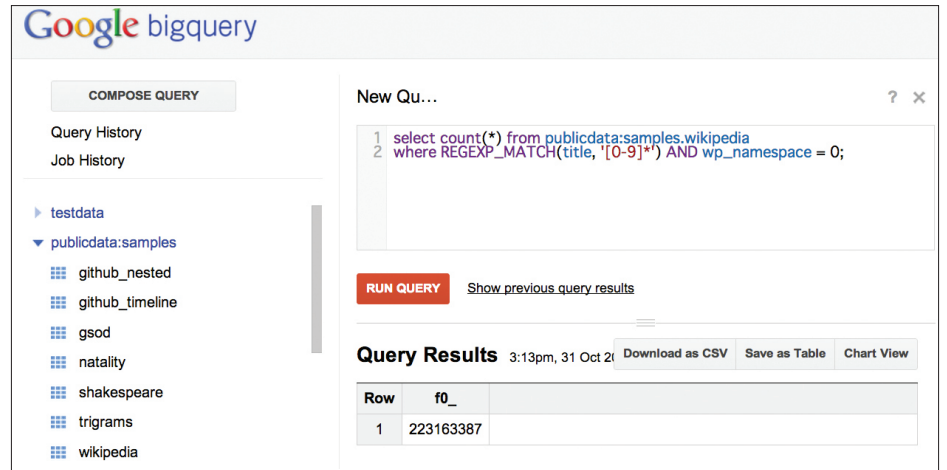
Google bigquery

COMPOSE QUERY

Query History

Job History

testdata

publicdata:samples

github_nested

github_timeline

gsod

natality

shakespeare

trigrams

wikipedia

New Qu...

? ×

1 select count(*) from publicdata:samples.wikipedia
2 where REGEXP_MATCH(title, '[0-9]*') AND wp_namespace = 0;

RUN QUERY

Show previous query results

Query Results 3:13pm, 31 Oct 20

Download as CSV

Save as Table

Chart View

| Row | f0_ |
|---|---|
| 1 | 223163387 |